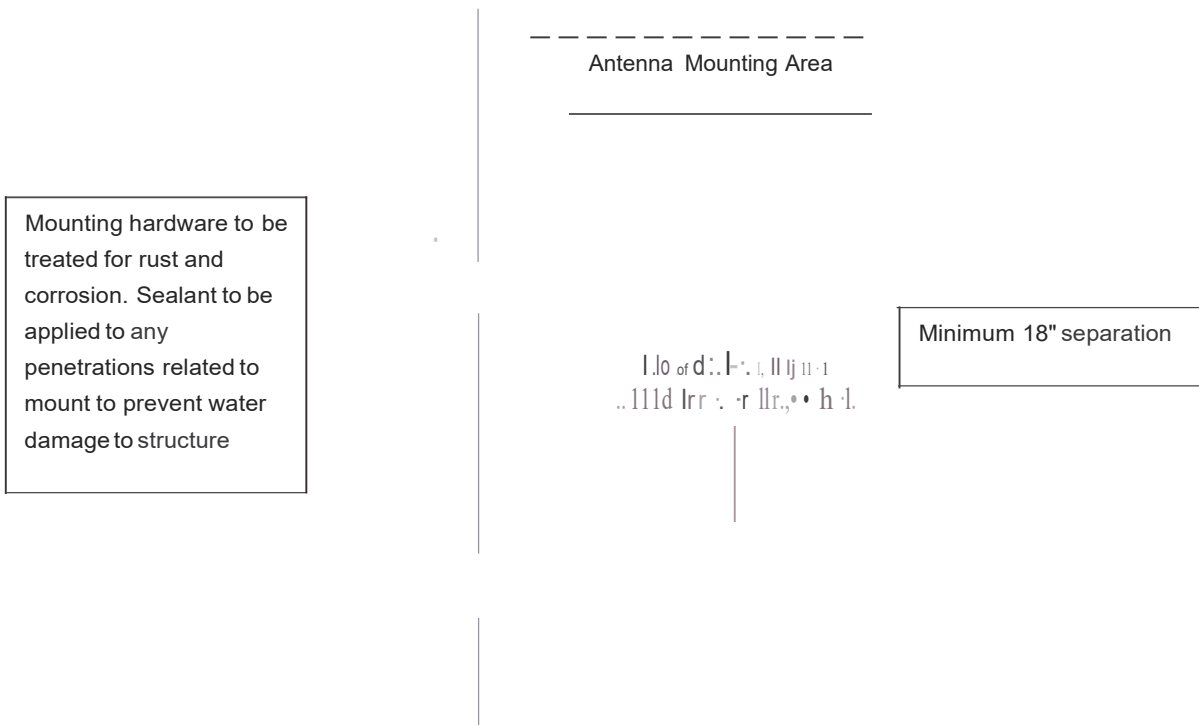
Antenna Mounting Area

Mounting hardware to be treated for rust and corrosion. Sealant to be applied to any penetrations related to mount to prevent water damage to structure

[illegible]
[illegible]

Minimum 18" separation